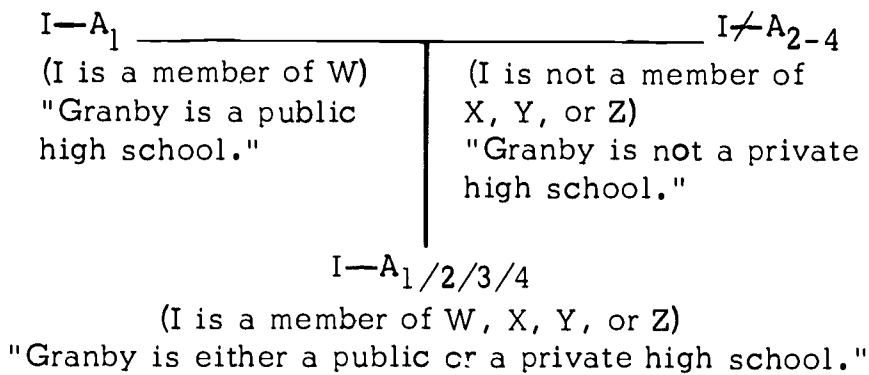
$I—A_1$

(I is a member of W)
"Granby is a public high school."

$I \not— A_{2-4}$

(I is not a member of X, Y, or Z)
"Granby is not a private high school."

$I—A_{1/2/3/4}$

(I is a member of W, X, Y, or Z)
"Granby is either a public cr a private high school."